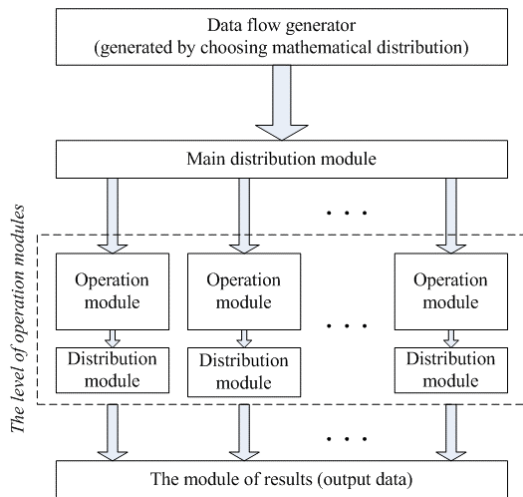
Data flow generator
(generated by choosing mathematical distribution)

Main distribution module

. . .

The level of operation modules

Operation module

Operation module

. . .

Operation module

Distribution module

Distribution module

Distribution module

. . .

The module of results (output data)